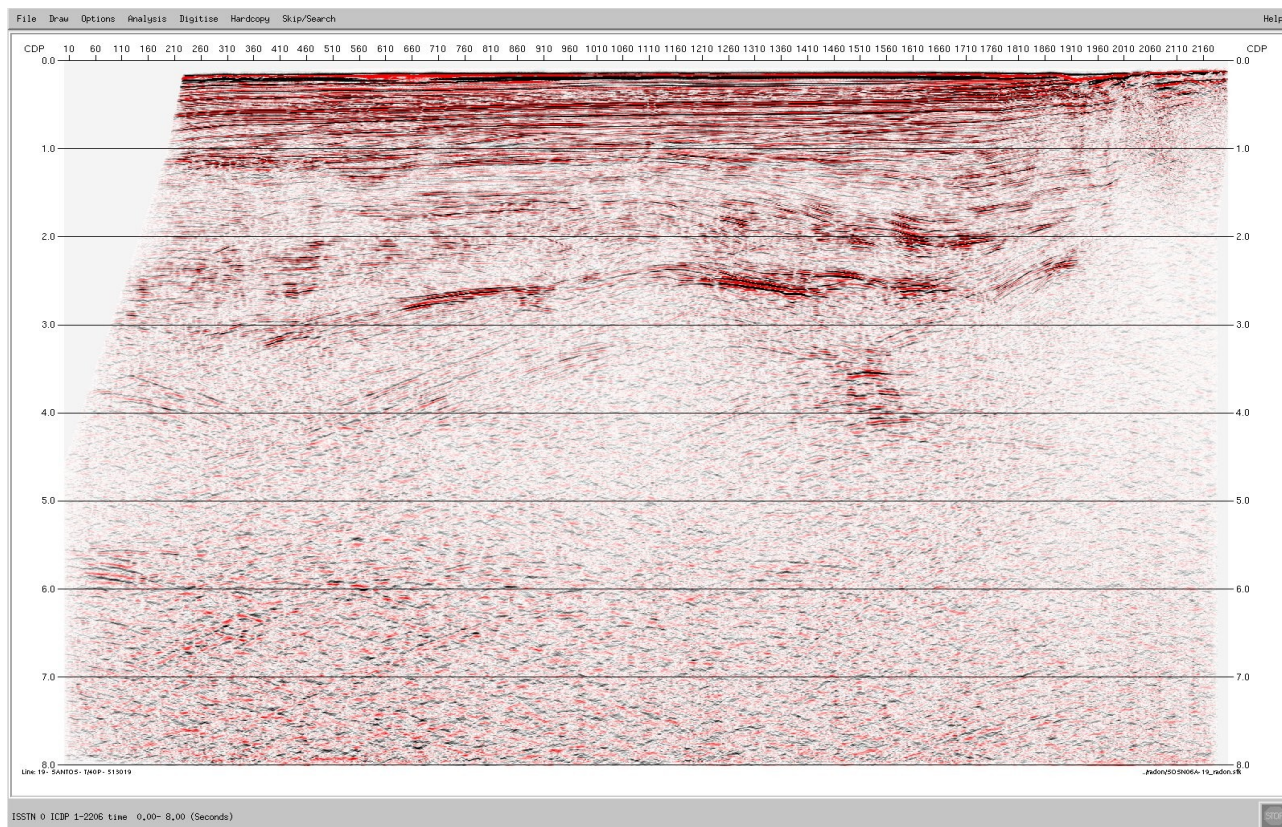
File Draw Options Analysis Digitise Hardcopy Skip/Search Help

CDP 10 60 110 160 210 260 310 360 410 460 510 560 610 660 710 760 810 860 910 960 1010 1060 1110 1160 1210 1260 1310 1360 1410 1460 1510 1560 1610 1660 1710 1760 1810 1860 1910 1960 2010 2060 2110 2160 CDP

0.0 0.0
1.0 1.0
2.0 2.0
3.0 3.0
4.0 4.0
5.0 5.0
6.0 6.0
7.0 7.0
8.0 8.0

Line: 19- SANTOS- 1/40P- 513019

..radon/SOSN06A-19_radon.stk

ISSTN 0 ICDP 1-2206 time 0.00- 8.00 (Seconds)